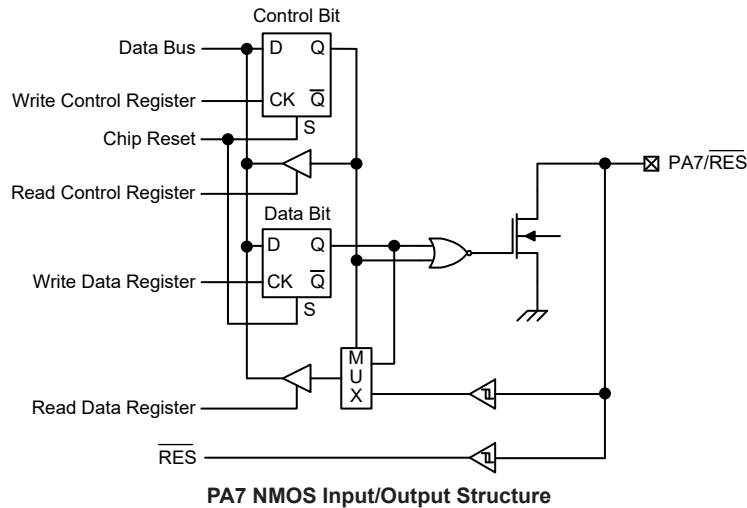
Control Bit

Data Bus

D Q

Write Control Register

CK $\overline{Q}$

Chip Reset

S

Read Control Register

Data Bit

D Q

Write Data Register

CK $\overline{Q}$

S

M
U
X

Read Data Register

$\overline{RES}$

PA7/$\overline{RES}$

PA7 NMOS Input/Output Structure